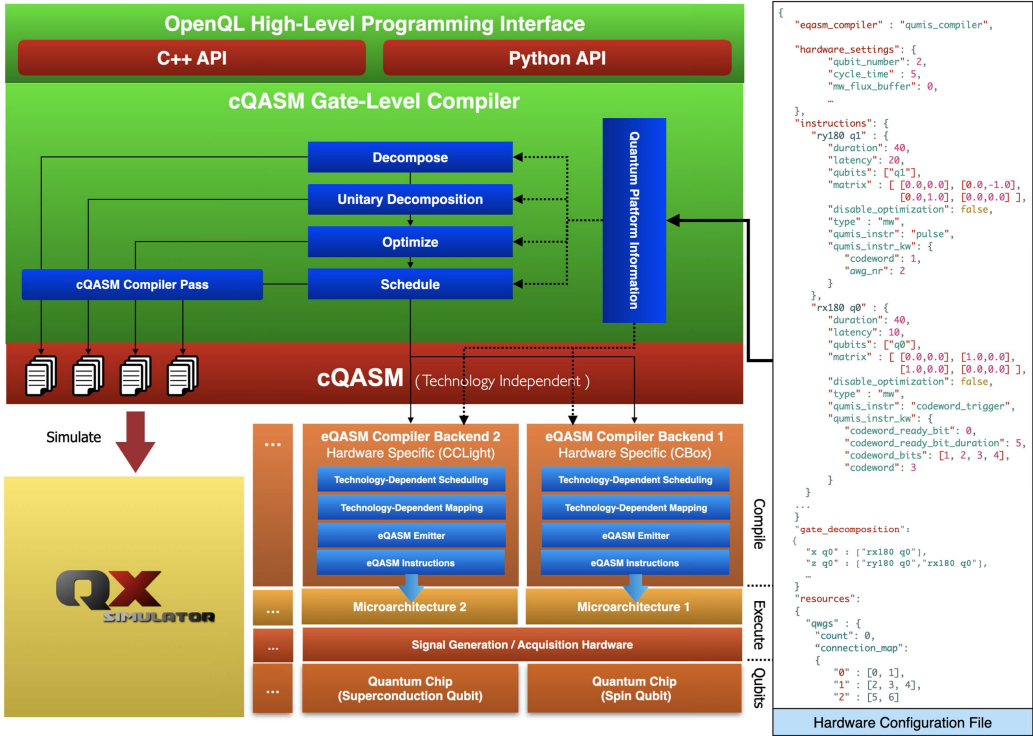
OpenQL High-Level Programming Interface

C++ API

Python API

cQASM Gate-Level Compiler

Decompose

Unitary Decomposition

Optimize

Schedule

cQASM Compiler Pass

Quantum Platform Information

cQASM ( Technology Independent )

Simulate

QX SIMULATOR

...

eQASM Compiler Backend 2
Hardware Specific (CCLight)

Technology-Dependent Scheduling

Technology-Dependent Mapping

eQASM Emitter

eQASM Instructions

eQASM Compiler Backend 1
Hardware Specific (CBox)

Technology-Dependent Scheduling

Technology-Dependent Mapping

eQASM Emitter

eQASM Instructions

Compile

...

Microarchitecture 2

Microarchitecture 1

Execute

...

Signal Generation / Acquisition Hardware

...

Quantum Chip
(Superconduction Qubit)

Quantum Chip
(Spin Qubit)

Qubits

{
"eqasm_compiler" : "qumis_compiler",

"hardware_settings": {
"qubit_number": 2,
"cycle_time" : 5,
"mw_flux_buffer": 0,
…
},
"instructions": {
"ry180 q1" : {
"duration": 40,
"latency": 20,
"qubits": ["q1"],
"matrix" : [ [0.0,0.0], [0.0,-1.0],
[0.0,1.0], [0.0,0.0] ],
"disable_optimization": false,
"type" : "mw",
"qumis_instr": "pulse",
"qumis_instr_kw": {
"codeword": 1,
"awg_nr": 2
}
},
"rx180 q0" : {
"duration": 40,
"latency": 10,
"qubits": ["q0"],
"matrix" : [ [0.0,0.0], [1.0,0.0],
[1.0,0.0], [0.0,0.0] ],
"disable_optimization": false,
"type" : "mw",
"qumis_instr": "codeword_trigger",
"qumis_instr_kw": {
"codeword_ready_bit": 0,
"codeword_ready_bit_duration": 5,
"codeword_bits": [1, 2, 3, 4],
"codeword": 3
}
}
...
}
"gate_decomposition":
{
"x q0" : ["rx180 q0"],
"z q0" : ["ry180 q0","rx180 q0"],
…
}
"resources":
{
"qwgs" : {
"count": 0,
"connection_map":
{
"0" : [0, 1],
"1" : [2, 3, 4],
"2" : [5, 6]

Hardware Configuration File